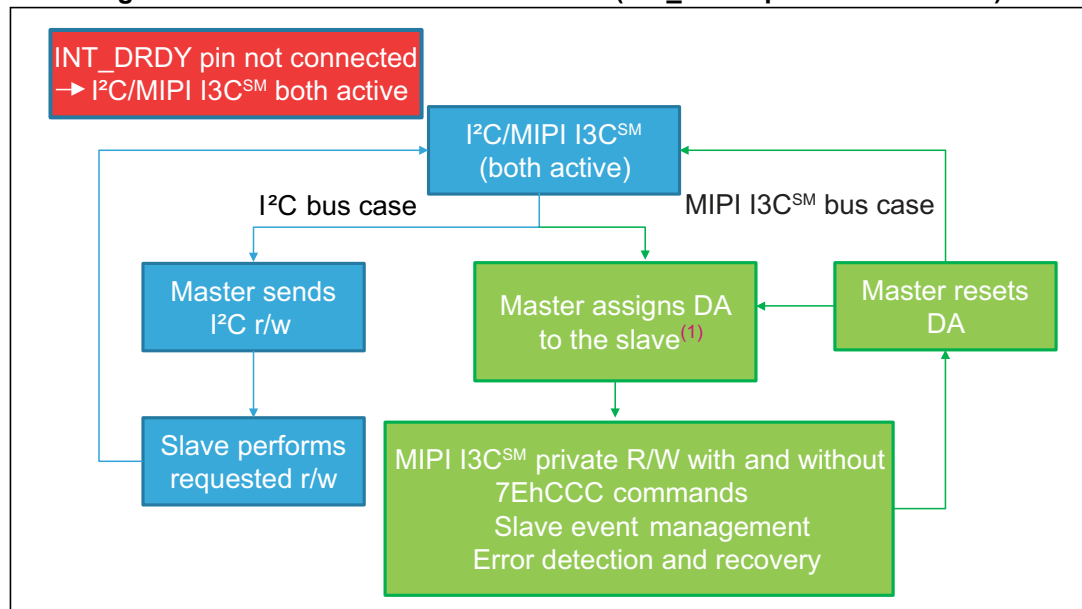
INT_DRDY pin not connected → I²C/MIPI I3C$^{SM}$ both active

I²C/MIPI I3C$^{SM}$ (both active)

I²C bus case

MIPI I3C$^{SM}$ bus case

Master sends I²C r/w

Master assigns DA to the slave$^{(1)}$

Master resets DA

Slave performs requested r/w

MIPI I3C$^{SM}$ private R/W with and without 7EhCCC commands
Slave event management
Error detection and recovery